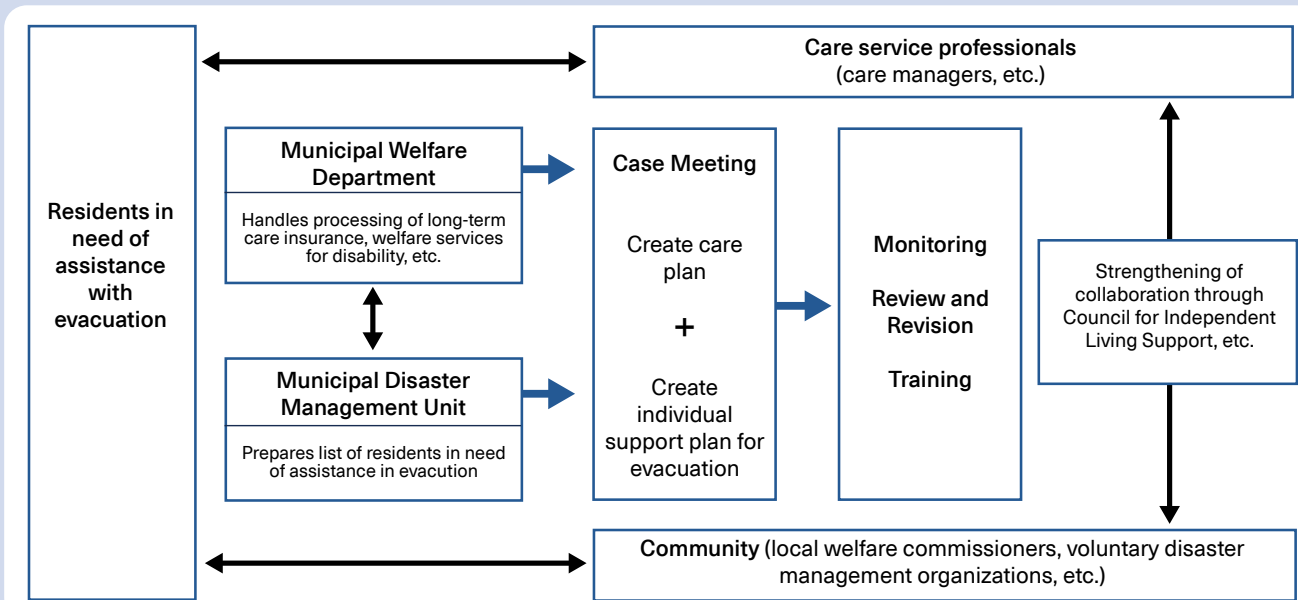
Residents in need of assistance with evacuation

Care service professionals
(care managers, etc.)

Municipal Welfare Department

Handles processing of long-term care insurance, welfare services for disability, etc.

Municipal Disaster Management Unit

Prepares list of residents in need of assistance in evacution

Case Meeting

Create care plan

+

Create individual support plan for evacuation

Monitoring

Review and Revision

Training

Strengthening of collaboration through Council for Independent Living Support, etc.

Community (local welfare commissioners, voluntary disaster management organizations, etc.)